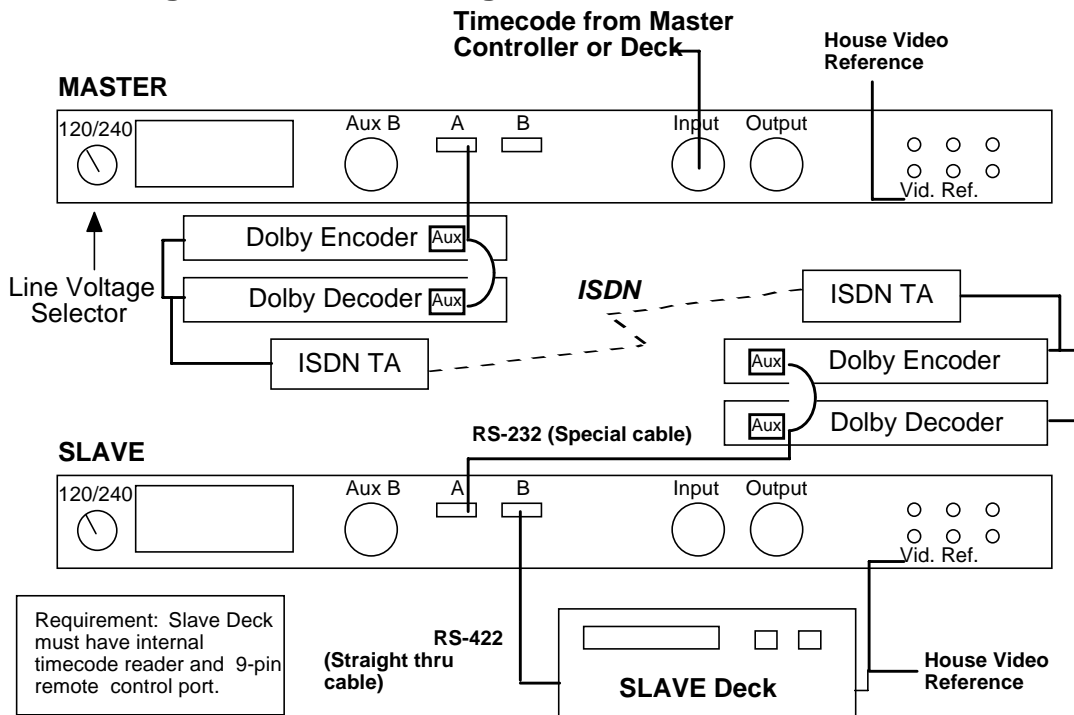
Timecode from Master Controller or Deck

House Video Reference

MASTER

120/240

Aux B

A

B

Input

Output

Vid. Ref.

Dolby Encoder Aux

Dolby Decoder Aux

Line Voltage Selector

ISDN

ISDN TA

ISDN TA

Aux Dolby Encoder

Aux Dolby Decoder

RS-232 (Special cable)

SLAVE

120/240

Aux B

A

B

Input

Output

Vid. Ref.

Requirement: Slave Deck must have internal timecode reader and 9-pin remote control port.

RS-422 (Straight thru cable)

SLAVE Deck

House Video Reference